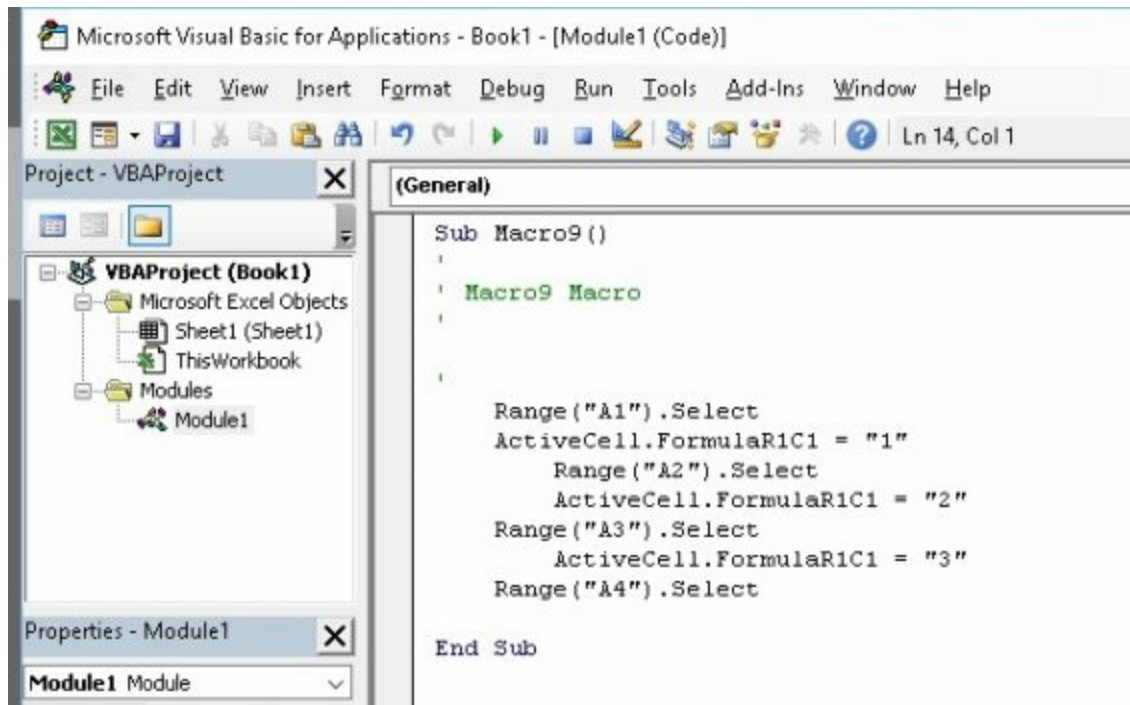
Microsoft Visual Basic for Applications - Book1 - [Module1 (Code)]

File Edit View Insert Format Debug Run Tools Add-Ins Window Help

Ln 14, Col 1

Project - VBAProject

VBAProject (Book1)
Microsoft Excel Objects
Sheet1 (Sheet1)
ThisWorkbook
Modules
Module1

Properties - Module1

Module1 Module

(General)

Sub Macro9()
'
' Macro9 Macro
'

'
    Range("A1").Select
    ActiveCell.FormulaR1C1 = "1"
        Range("A2").Select
        ActiveCell.FormulaR1C1 = "2"
    Range("A3").Select
        ActiveCell.FormulaR1C1 = "3"
    Range("A4").Select

End Sub